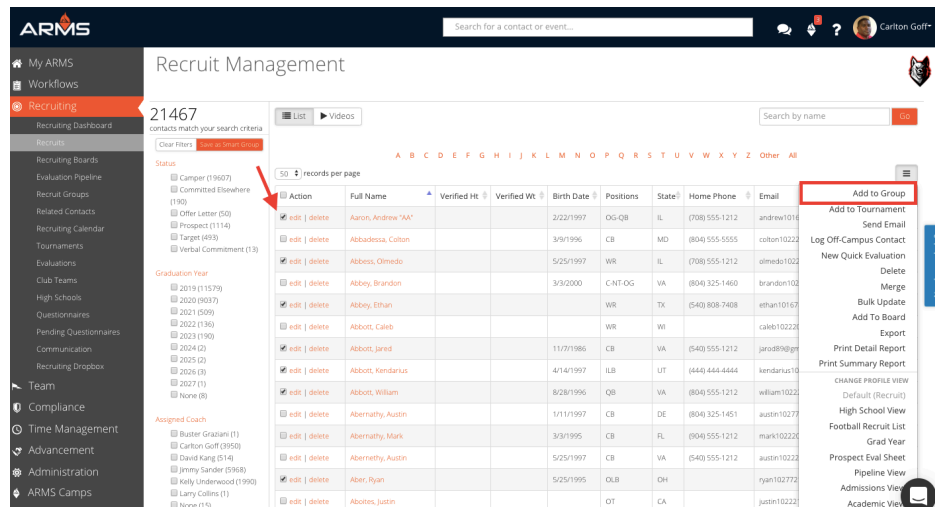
ARMS

Search for a contact or event...

Carlton Goff

My ARMS
Workflows
Recruiting
Recruiting Dashboard
Recruits
Recruiting Boards
Evaluation Pipeline
Recruit Groups
Related Contacts
Recruiting Calendar
Tournaments
Evaluations
Club Teams
High Schools
Questionnaires
Pending Questionnaires
Communication
Recruiting Dropbox
Team
Compliance
Time Management
Advancement
Administration
ARMS Camps

Recruit Management

21467
contacts match your search criteria

Clear Filters | Save as Smart Group

Status
Camper (19607)
Committed Elsewhere (190)
Offer Letter (50)
Prospect (1114)
Target (493)
Verbal Commitment (13)

Graduation Year
2019 (11579)
2020 (9037)
2021 (509)
2022 (136)
2023 (190)
2024 (2)
2025 (2)
2026 (3)
2027 (1)
None (8)

Assigned Coach
Buster Graziani (1)
Carlton Goff (3950)
David Kang (514)
Jimmy Sander (5968)
Kelly Underwood (1990)
Larry Collins (1)
None (15)

List | Videos

Search by name | Go

A B C D E F G H I J K L M N O P Q R S T U V W X Y Z Other All

50 records per page

| Action | Full Name | Verified Ht | Verified Wt | Birth Date | Positions | State | Home Phone | Email |
|---|---|---|---|---|---|---|---|---|
| edit \| delete | Aaron, Andrew "AA" | | | 2/22/1997 | OG-QB | IL | (708) 555-1212 | andrew1016 |
| edit \| delete | Abbadessa, Colton | | | 3/9/1996 | CB | MD | (804) 555-5555 | colton10222 |
| edit \| delete | Abbess, Olmedo | | | 5/25/1997 | WR | IL | (708) 555-1212 | olmedo1022 |
| edit \| delete | Abbey, Brandon | | | 3/3/2000 | C-NT-OG | VA | (804) 325-1460 | brandon102 |
| edit \| delete | Abbey, Ethan | | | | WR | TX | (540) 808-7408 | ethan10167 |
| edit \| delete | Abbott, Caleb | | | | WR | WI | | caleb10222 |
| edit \| delete | Abbott, Jared | | | 11/7/1986 | CB | VA | (540) 555-1212 | jarod89@gm |
| edit \| delete | Abbott, Kendarius | | | 4/14/1997 | ILB | UT | (444) 444-4444 | kendarius10 |
| edit \| delete | Abbott, William | | | 8/28/1996 | QB | VA | (804) 555-1212 | william1022 |
| edit \| delete | Abernathy, Austin | | | 1/11/1997 | CB | DE | (804) 325-1451 | austin10277 |
| edit \| delete | Abernathy, Mark | | | 3/3/1995 | CB | FL | (804) 555-1212 | mark102220 |
| edit \| delete | Abernethy, Austin | | | 5/25/1997 | CB | VA | (540) 555-1212 | austin10222 |
| edit \| delete | Aber, Ryan | | | 5/25/1995 | OLB | OH | | ryan102772 |
| edit \| delete | Aboites, Justin | | | | OT | CA | | justin10222 |

Add to Group
Add to Tournament
Send Email
Log Off-Campus Contact
New Quick Evaluation
Delete
Merge
Bulk Update
Add To Board
Export
Print Detail Report
Print Summary Report
CHANGE PROFILE VIEW
Default (Recruit)
High School View
Football Recruit List
Grad Year
Prospect Eval Sheet
Pipeline View
Admissions View
Academic View